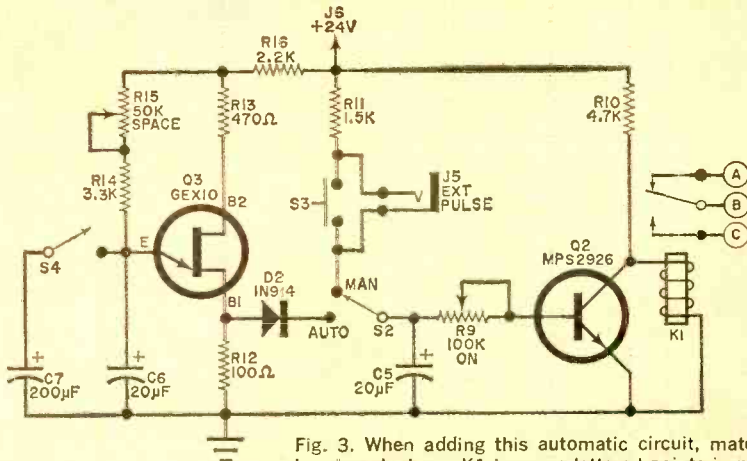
J6
+24V
R16
2.2K
R15
50K
SPACE
R13
470Ω
R11
1.5K
R10
4.7K
R14
3.3K
Q3
GEX10
B2
S3
J5
EXT
PULSE
A
B
C
S4
E
Q2
MPS2926
D2
IN914
MAN
B1
AUTO
S2
R9
100K
ON
K1
C7
200μF
C6
20μF
R12
100Ω
C5
20μF

Fig. 3. When adding this automatic circuit, mat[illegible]